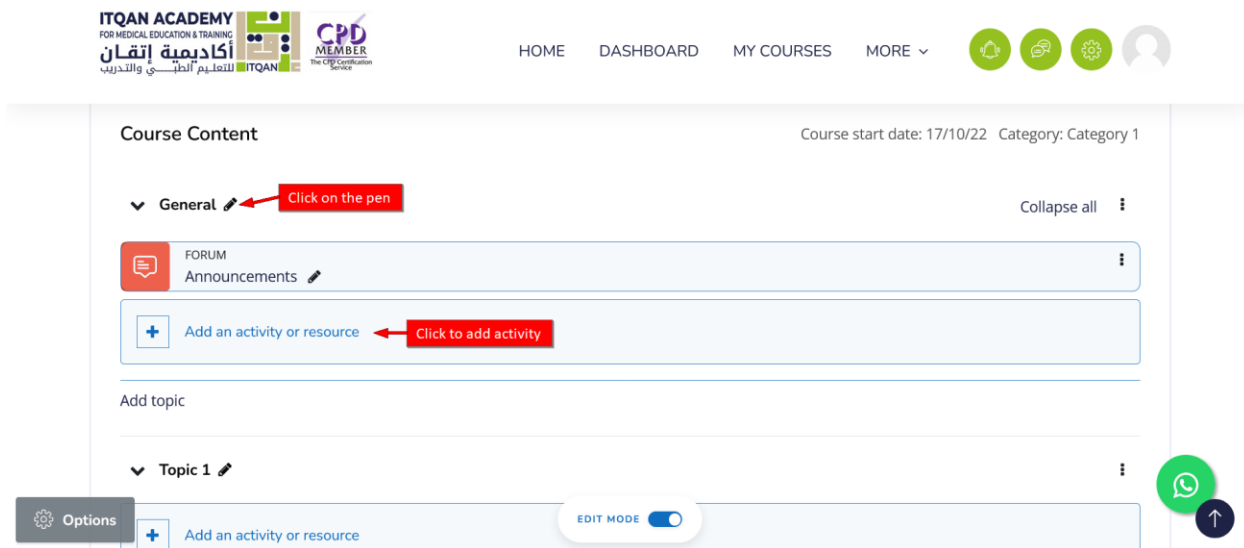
ITQAN ACADEMY
FOR MEDICAL EDUCATION & TRAINING
أكاديمية إتقان
للتعليم الطبي والتدريب
ITQAN

CPD
MEMBER
The CPD Certification Service

HOME DASHBOARD MY COURSES MORE

Course Content

Course start date: 17/10/22 Category: Category 1

General

Click on the pen

Collapse all

FORUM
Announcements

Add an activity or resource

Click to add activity

Add topic

Topic 1

Options

EDIT MODE

Add an activity or resource